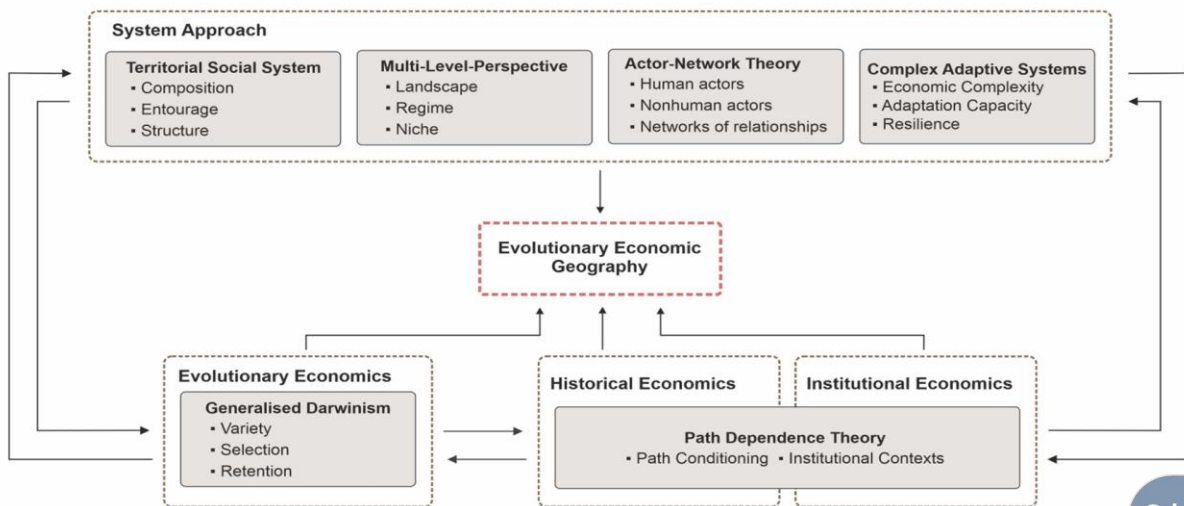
System Approach

Territorial Social System
▪ Composition
▪ Entourage
▪ Structure

Multi-Level-Perspective
▪ Landscape
▪ Regime
▪ Niche

Actor-Network Theory
▪ Human actors
▪ Nonhuman actors
▪ Networks of relationships

Complex Adaptive Systems
▪ Economic Complexity
▪ Adaptation Capacity
▪ Resilience

Evolutionary Economic Geography

Evolutionary Economics

Generalised Darwinism
▪ Variety
▪ Selection
▪ Retention

Historical Economics

Institutional Economics

Path Dependence Theory
▪ Path Conditioning ▪ Institutional Contexts